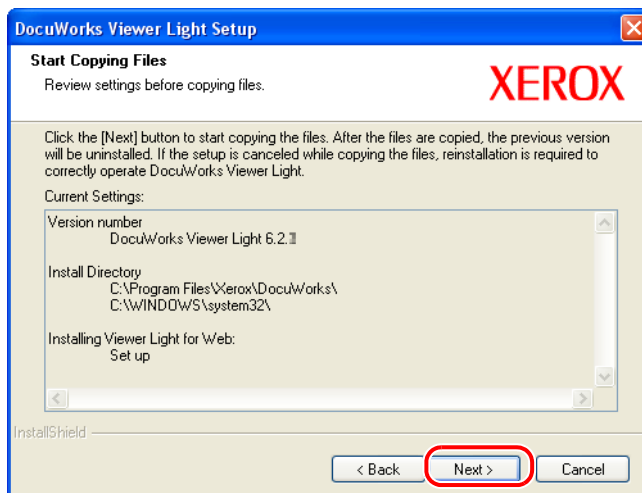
DocuWorks Viewer Light Setup

Start Copying Files

Review settings before copying files.

XEROX

Click the [Next] button to start copying the files. After the files are copied, the previous version will be uninstalled. If the setup is canceled while copying the files, reinstallation is required to correctly operate DocuWorks Viewer Light.

Current Settings:

Version number
DocuWorks Viewer Light 6.2.1

Install Directory
C:\Program Files\Xerox\DocuWorks\
C:\WINDOWS\system32\

Installing Viewer Light for Web:
Set up

InstallShield

< Back

Next >

Cancel